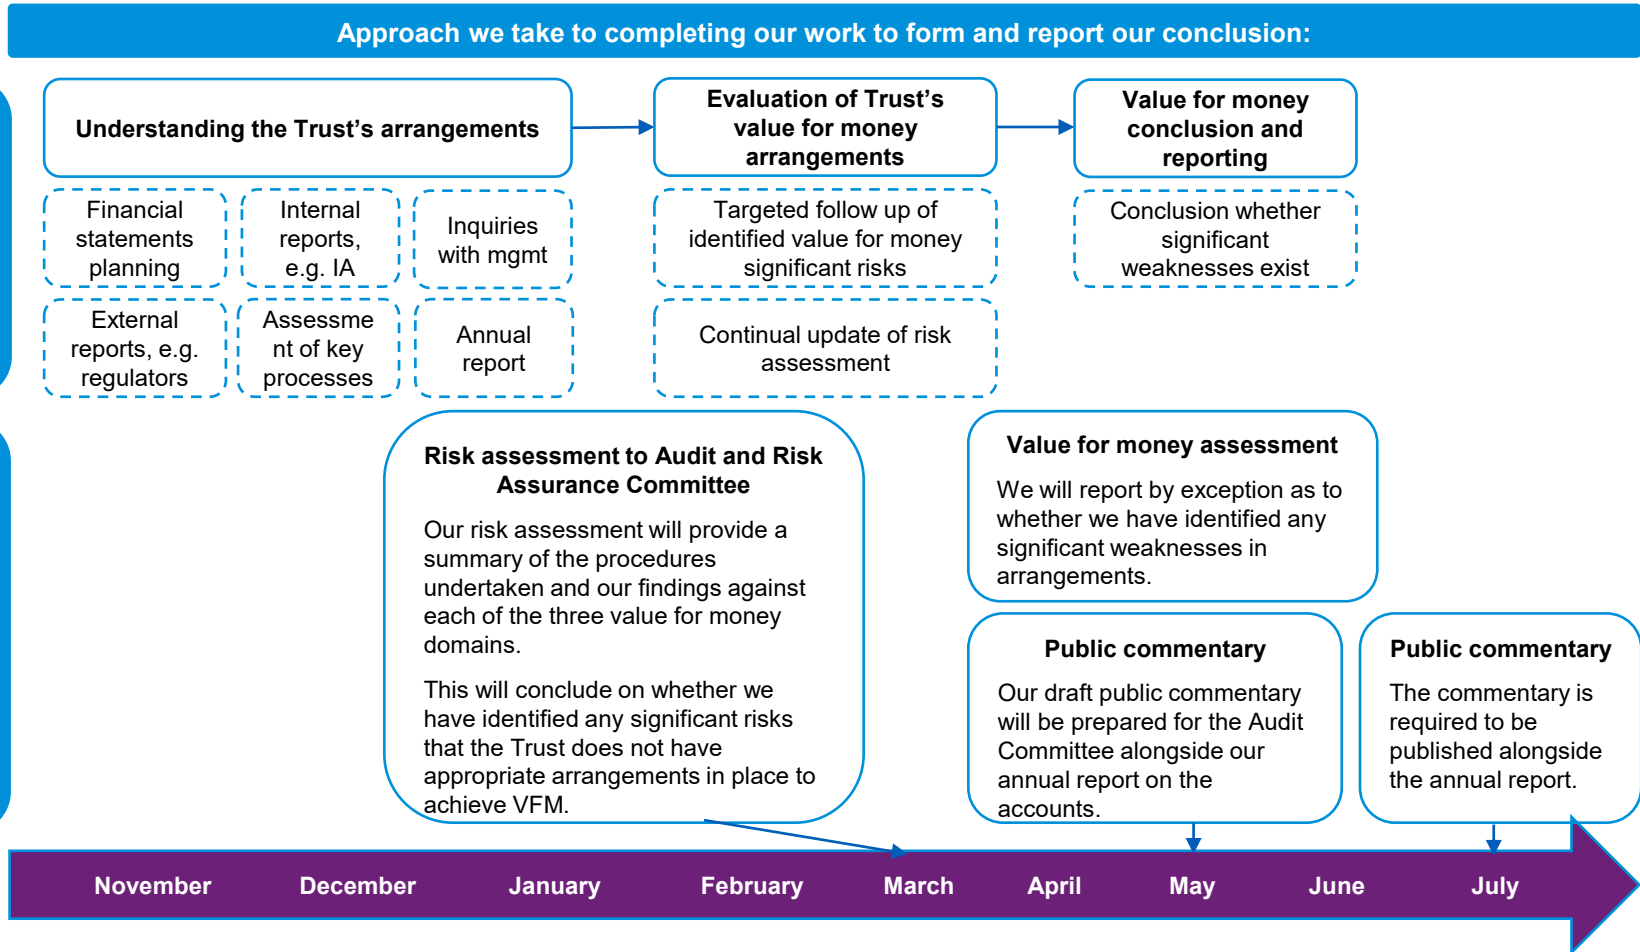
Approach we take to completing our work to form and report our conclusion:

Understanding the Trust's arrangements

Financial statements planning

Internal reports, e.g. IA

Inquiries with mgmt

External reports, e.g. regulators

Assessment of key processes

Annual report

Evaluation of Trust's value for money arrangements

Targeted follow up of identified value for money significant risks

Continual update of risk assessment

Value for money conclusion and reporting

Conclusion whether significant weaknesses exist

Risk assessment to Audit and Risk Assurance Committee

Our risk assessment will provide a summary of the procedures undertaken and our findings against each of the three value for money domains.

This will conclude on whether we have identified any significant risks that the Trust does not have appropriate arrangements in place to achieve VFM.

Value for money assessment

We will report by exception as to whether we have identified any significant weaknesses in arrangements.

Public commentary

Our draft public commentary will be prepared for the Audit Committee alongside our annual report on the accounts.

Public commentary

The commentary is required to be published alongside the annual report.

November December January February March April May June July